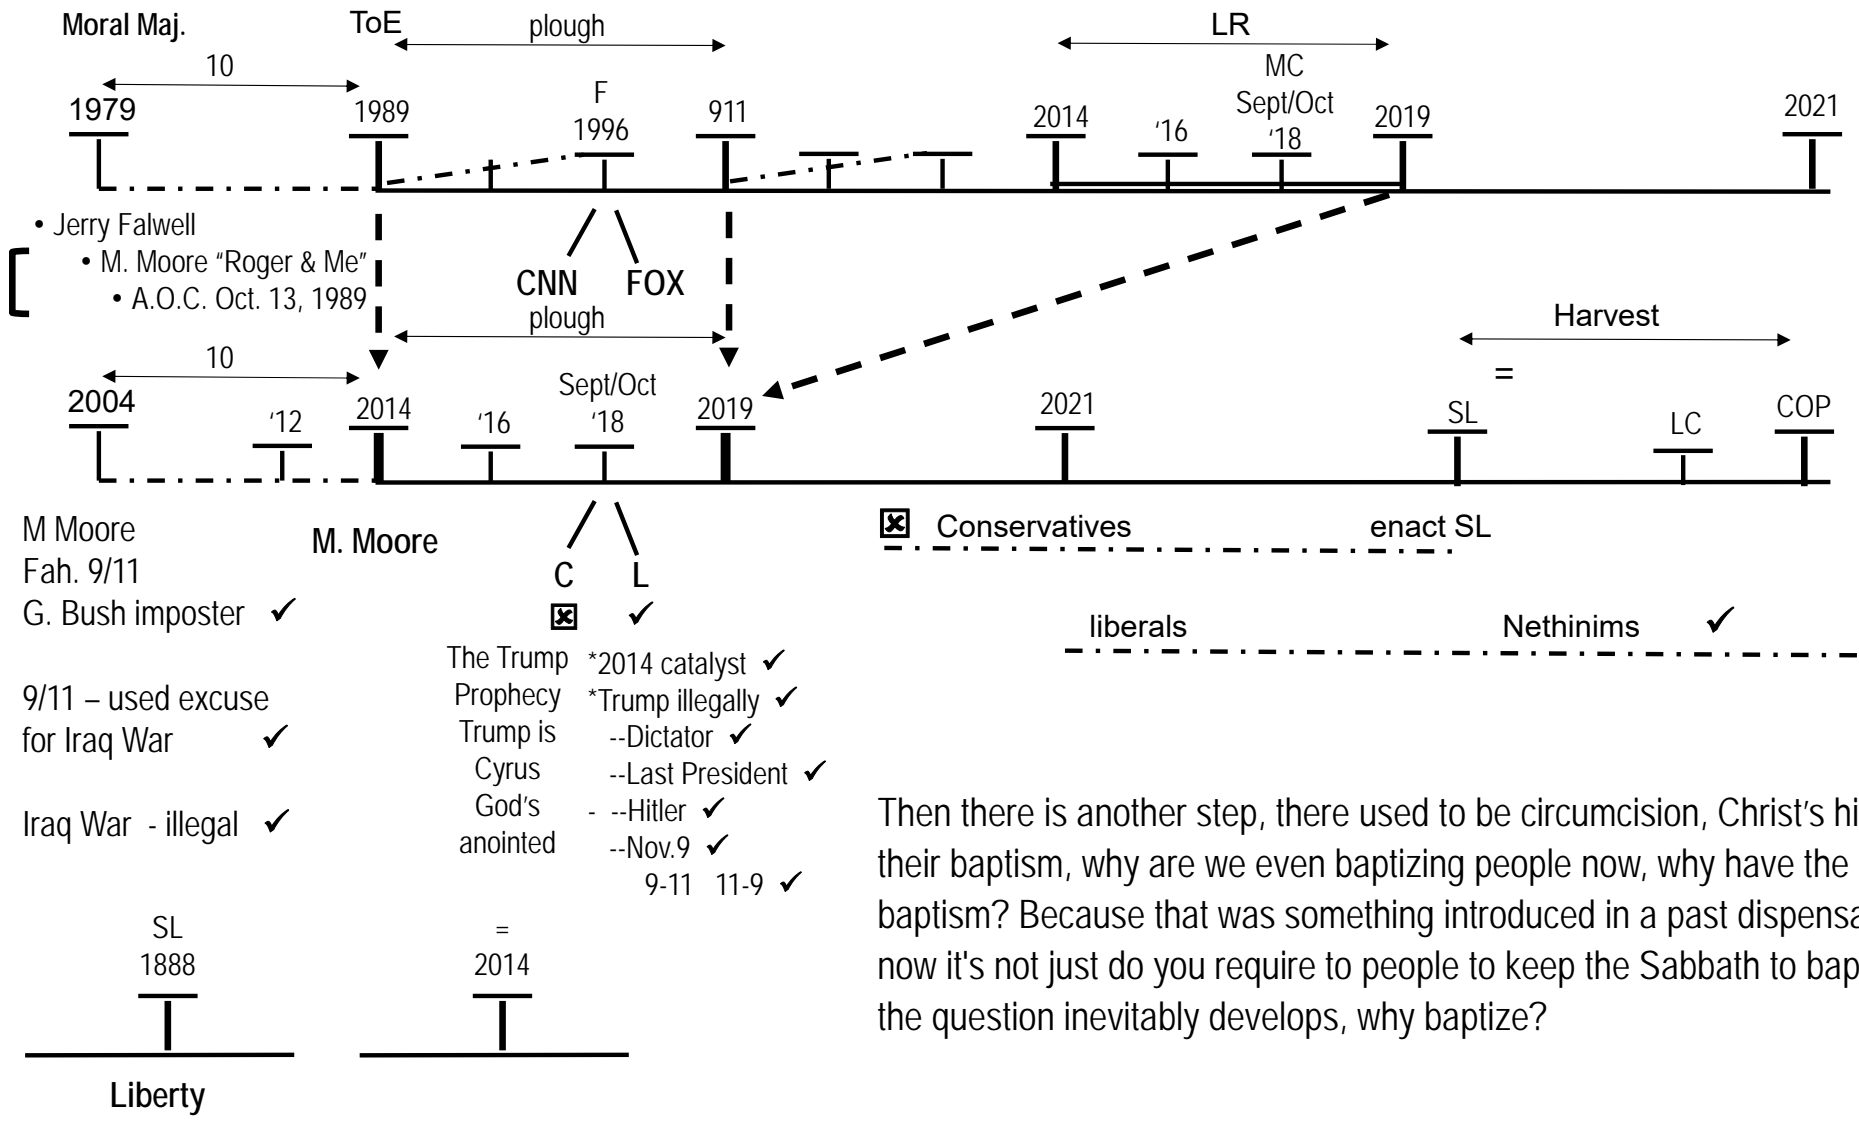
Moral Maj.

ToE

plough

LR

10

MC

F

Sept/Oct

1979

1989

1996

911

2014

'16

'18

2019

2021

• Jerry Falwell

• M. Moore "Roger & Me"

• A.O.C. Oct. 13, 1989

CNN FOX

plough

Harvest

10

=

Sept/Oct

2004

'12

2014

'16

'18

2019

2021

SL

LC

COP

M Moore
Fah. 9/11
G. Bush imposter ✓

M. Moore

C L

☒ ✓

☒ Conservatives enact SL

liberals Nethinims ✓

The Trump Prophecy Trump is Cyrus God's anointed

*2014 catalyst ✓
*Trump illegally ✓
--Dictator ✓
--Last President ✓
- --Hitler ✓
--Nov.9 ✓
9-11 11-9 ✓

9/11 – used excuse for Iraq War ✓

Iraq War - illegal ✓

Then there is another step, there used to be circumcision, Christ's hi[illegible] their baptism, why are we even baptizing people now, why have the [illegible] baptism? Because that was something introduced in a past dispensa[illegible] now it's not just do you require to people to keep the Sabbath to bap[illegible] the question inevitably develops, why baptize?

SL
1888

=
2014

Liberty